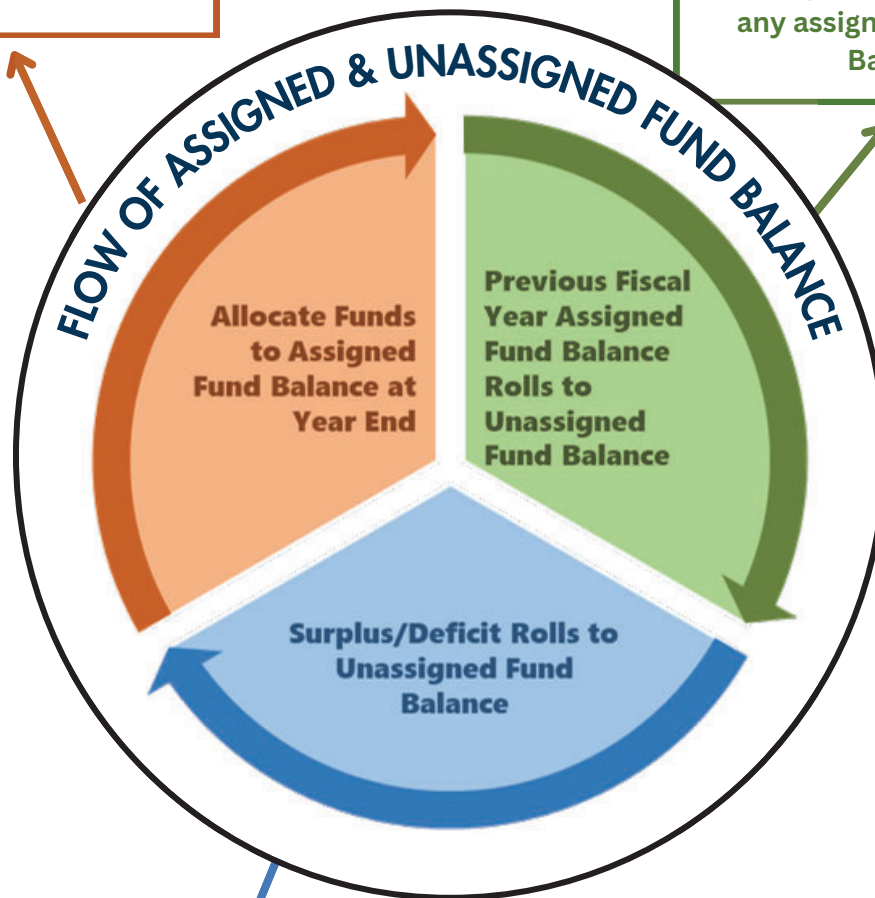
any assign
Ba

FLOW OF ASSIGNED & UNASSIGNED FUND BALANCE

Allocate Funds to Assigned Fund Balance at Year End

Previous Fiscal Year Assigned Fund Balance Rolls to Unassigned Fund Balance

Surplus/Deficit Rolls to Unassigned Fund Balance